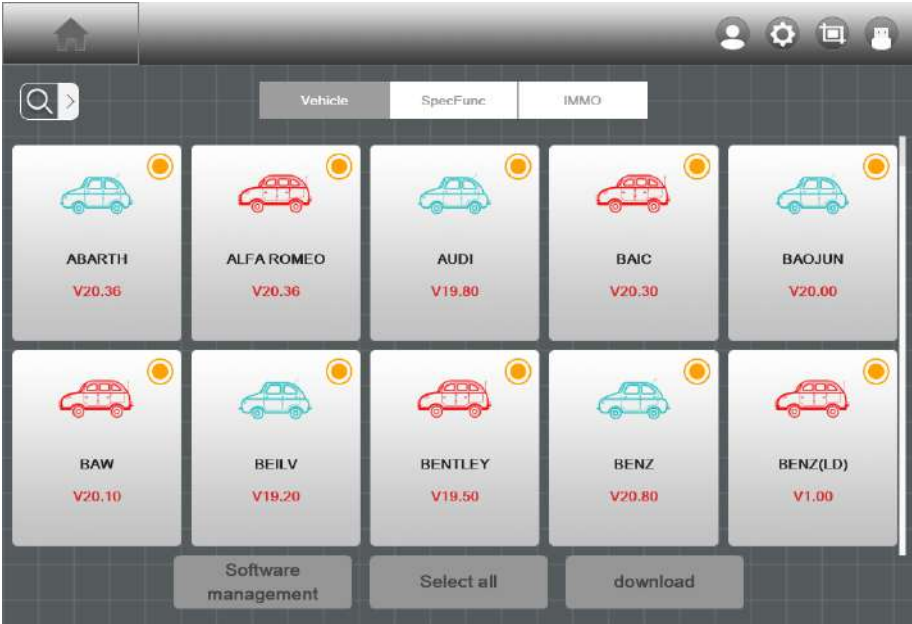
Vehicle SpecFunc IMMO

ABARTH
V20.36

ALFA ROMEO
V20.36

AUDI
V19.80

BAIC
V20.30

BAOJUN
V20.00

BAW
V20.10

BEILV
V19.20

BENTLEY
V19.50

BENZ
V20.80

BENZ(LD)
V1.00

Software management

Select all

download